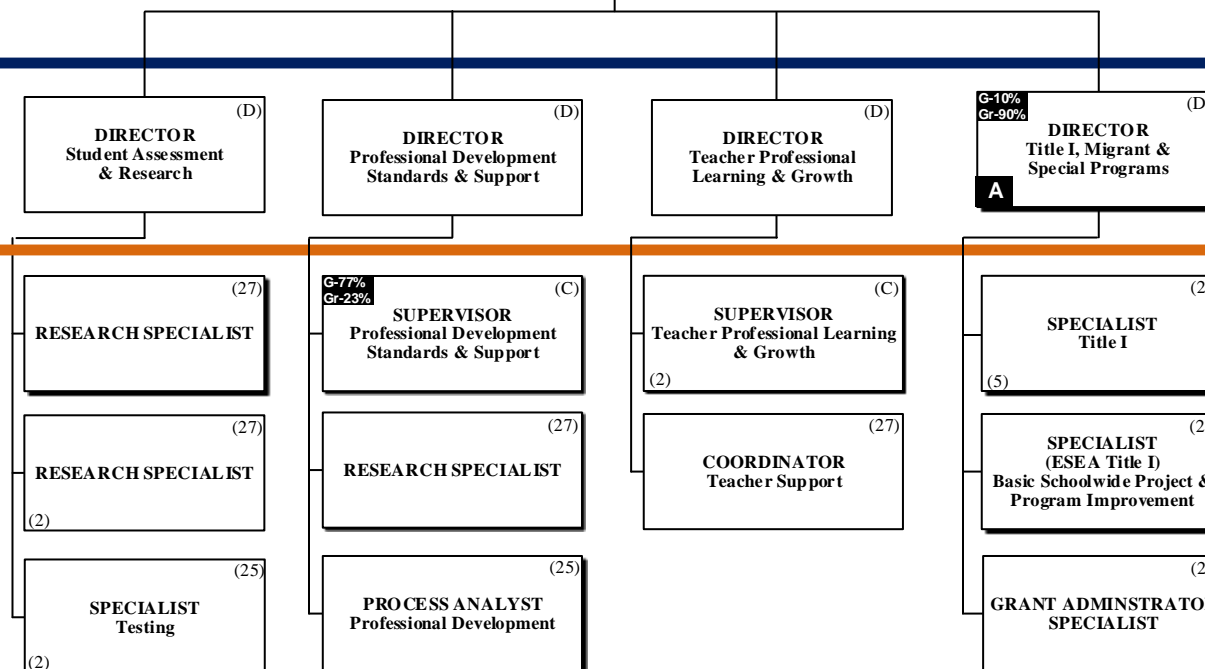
(D)
DIRECTOR
Student Assessment & Research

(D)
DIRECTOR
Professional Development Standards & Support

(D)
DIRECTOR
Teacher Professional Learning & Growth

G-10%
Gr-90%
(D
DIRECTOR
Title I, Migrant & Special Programs
A

(27)
RESEARCH SPECIALIST

(27)
RESEARCH SPECIALIST
(2)

(25)
SPECIALIST
Testing
(2)

G-77%
Gr-23%
(C)
SUPERVISOR
Professional Development Standards & Support

(27)
RESEARCH SPECIALIST

(25)
PROCESS ANALYST
Professional Development

(C)
SUPERVISOR
Teacher Professional Learning & Growth
(2)

(27)
COORDINATOR
Teacher Support

(2
SPECIALIST
Title I
(5)

(2
SPECIALIST
(ESEA Title I)
Basic Schoolwide Project &
Program Improvement

(2
GRANT ADMINSTRATO
SPECIALIST